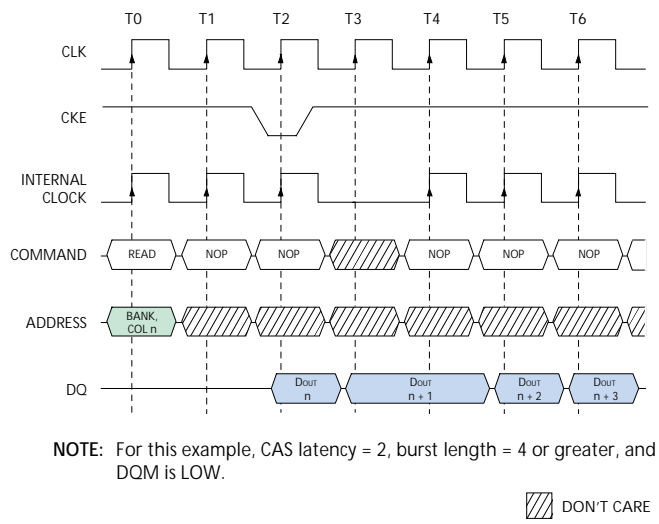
T0 T1 T2 T3 T4 T5 T6

CLK

CKE

INTERNAL CLOCK

COMMAND READ NOP NOP NOP NOP NOP

ADDRESS BANK, COL n

DQ DOUT n DOUT n + 1 DOUT n + 2 DOUT n + 3

NOTE: For this example, CAS latency = 2, burst length = 4 or greater, and DQM is LOW.

DON'T CARE